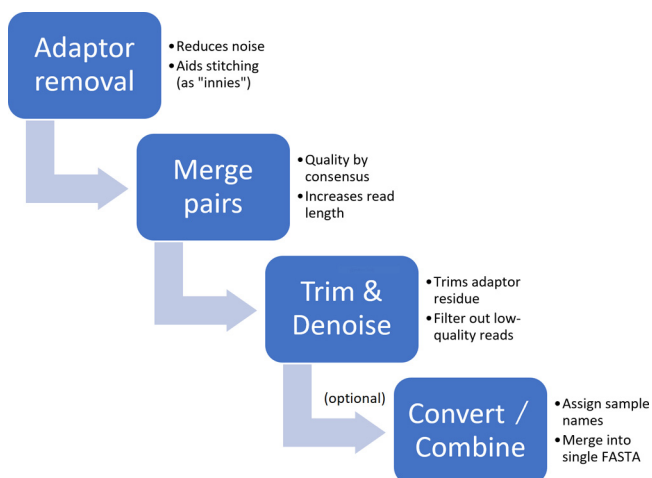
Adaptor removal

• Reduces noise
• Aids stitching (as "innies")

Merge pairs

• Quality by consensus
• Increases read length

Trim & Denoise

• Trims adaptor residue
• Filter out low-quality reads

(optional)

Convert / Combine

• Assign sample names
• Merge into single FASTA